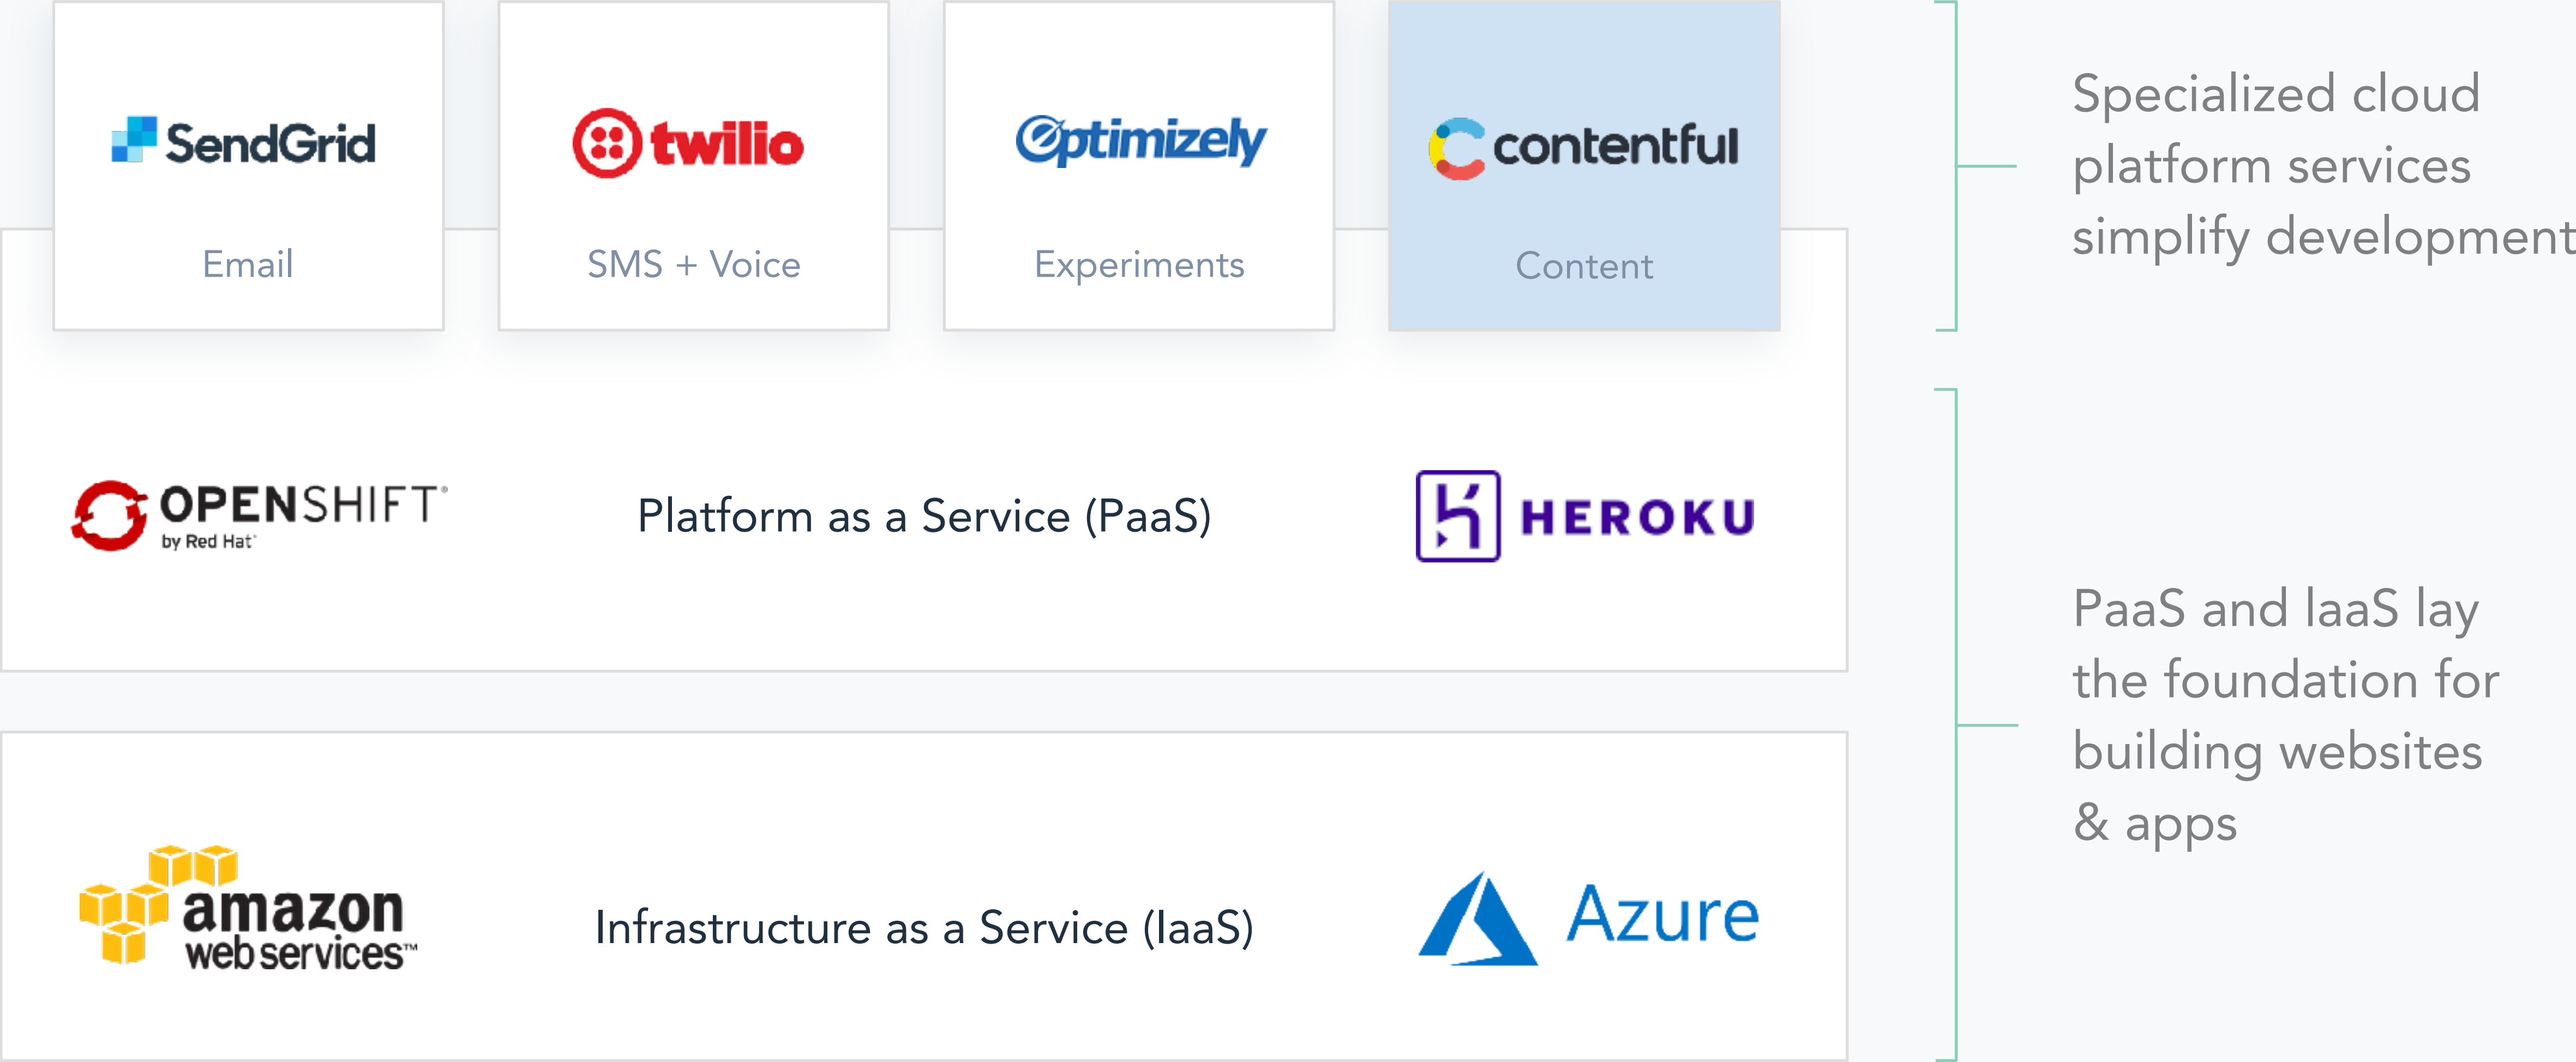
SendGrid

Email

twilio

SMS + Voice

Optimizely

Experiments

contentful

Content

Specialized cloud platform services simplify development

OPENSHIFT by Red Hat

Platform as a Service (PaaS)

HEROKU

PaaS and IaaS lay the foundation for building websites & apps

amazon web services™

Infrastructure as a Service (IaaS)

Azure